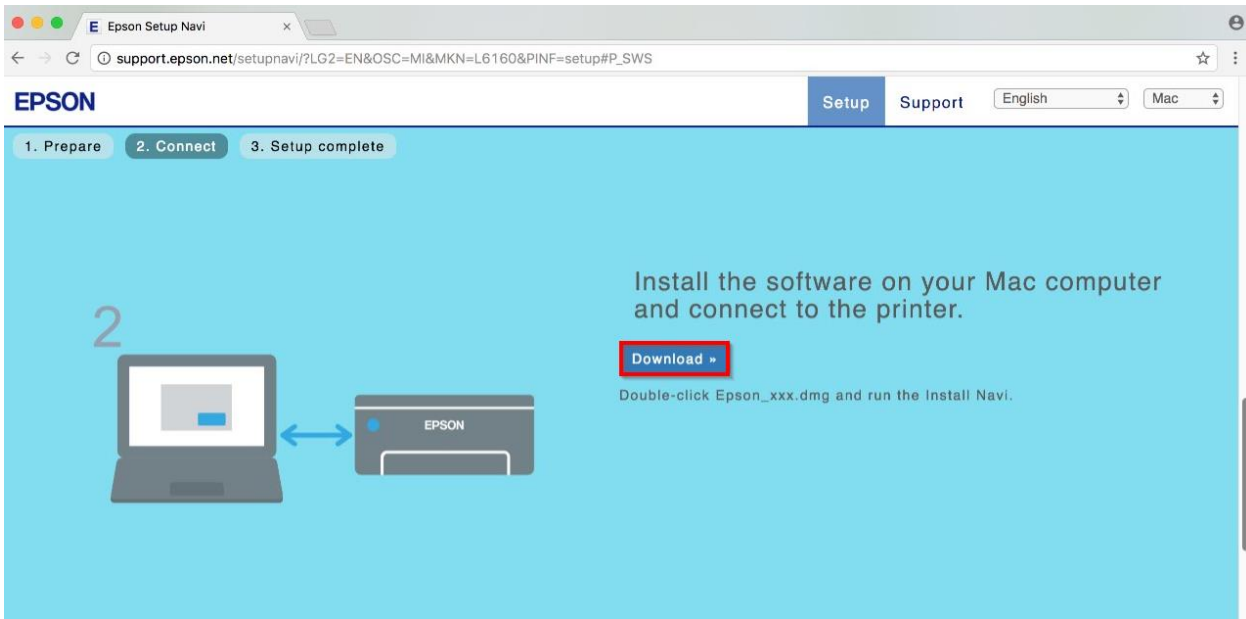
E Epson Setup Navi ×

support.epson.net/setupnavi/?LG2=EN&OSC=MI&MKN=L6160&PINF=setup#P_SWS

EPSON

Setup Support English Mac

1. Prepare 2. Connect 3. Setup complete

2

EPSON

Install the software on your Mac computer and connect to the printer.

Download »

Double-click Epson_xxx.dmg and run the Install Navi.